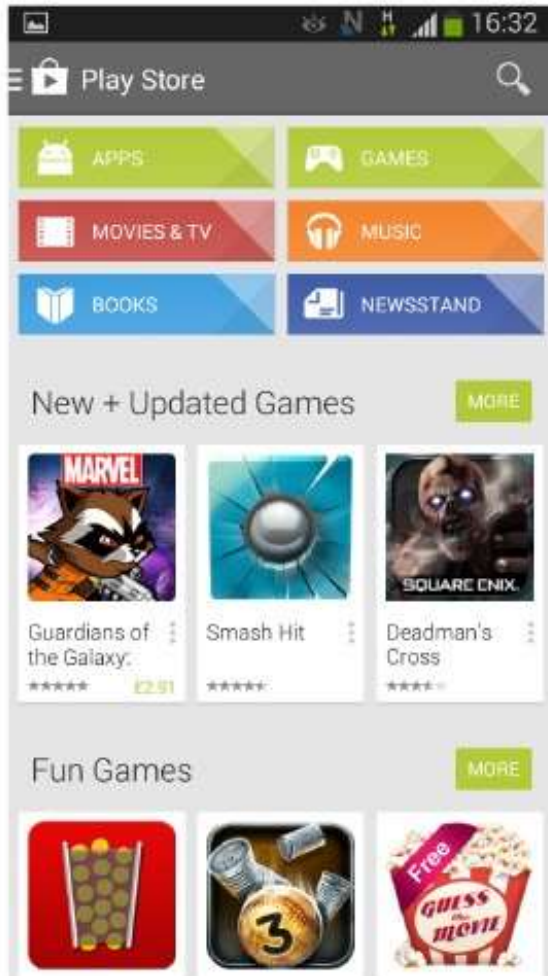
16:32

Play Store

APPS

GAMES

MOVIES & TV

MUSIC

BOOKS

NEWSSTAND

New + Updated Games

MORE

MARVEL

SQUARE ENIX.

Guardians of the Galaxy:

£2.91

Smash Hit

Deadman's Cross

Fun Games

MORE

3

Free

GUESS the MOVIE